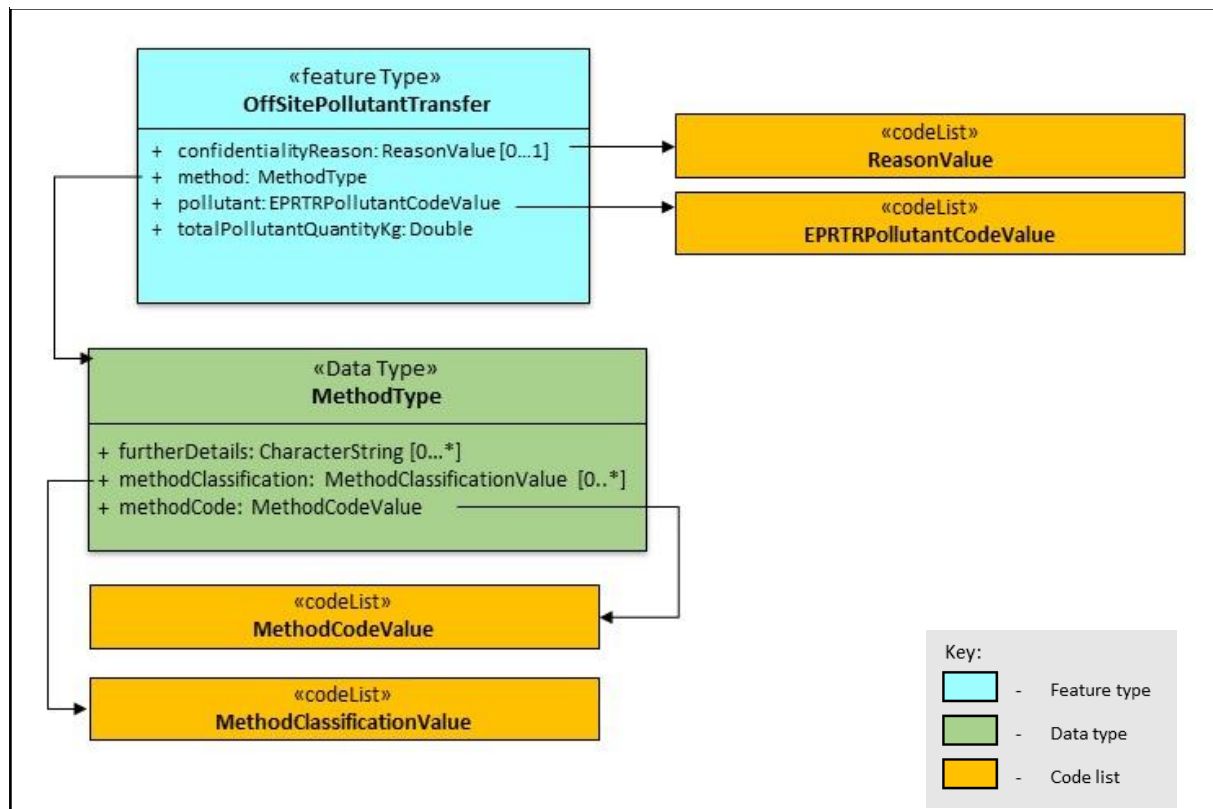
«feature Type»
OffSitePollutantTransfer

+ confidentialityReason: ReasonValue [0...1]
+ method: MethodType
+ pollutant: EPRTRPollutantCodeValue
+ totalPollutantQuantityKg: Double

«codeList»
ReasonValue

«codeList»
EPRTRPollutantCodeValue

«Data Type»
MethodType

+ furtherDetails: CharacterString [0...*]
+ methodClassification: MethodClassificationValue [0..*]
+ methodCode: MethodCodeValue

«codeList»
MethodCodeValue

«codeList»
MethodClassificationValue

Key:
- Feature type
- Data type
- Code list